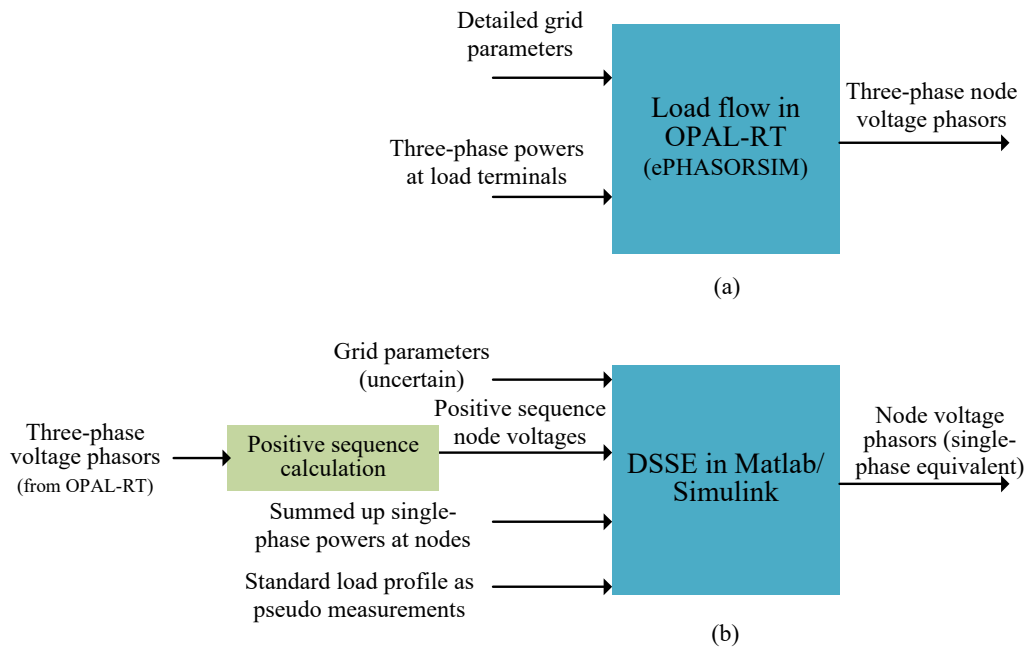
Detailed grid parameters

Three-phase powers at load terminals

Load flow in OPAL-RT (ePHASORSIM)

Three-phase node voltage phasors

(a)

Grid parameters (uncertain)

Three-phase voltage phasors (from OPAL-RT)

Positive sequence calculation

Positive sequence node voltages

Summed up single-phase powers at nodes

Standard load profile as pseudo measurements

DSSE in Matlab/ Simulink

Node voltage phasors (single-phase equivalent)

(b)